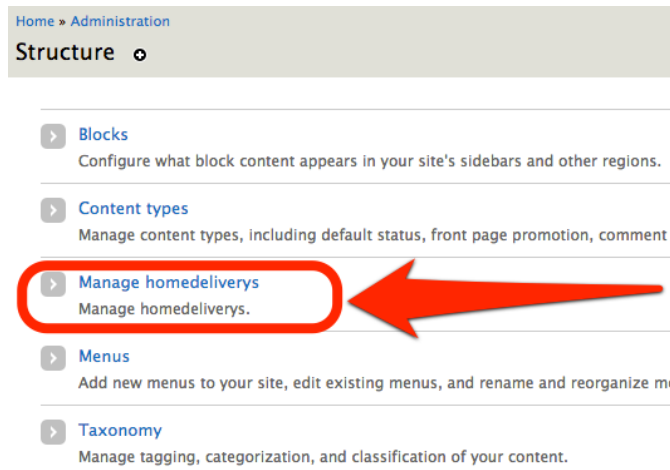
Home » Administration

Structure

Blocks
Configure what block content appears in your site's sidebars and other regions.

Content types
Manage content types, including default status, front page promotion, comment

Manage homedeliverys
Manage homedeliverys.

Menus
Add new menus to your site, edit existing menus, and rename and reorganize m

Taxonomy
Manage tagging, categorization, and classification of your content.